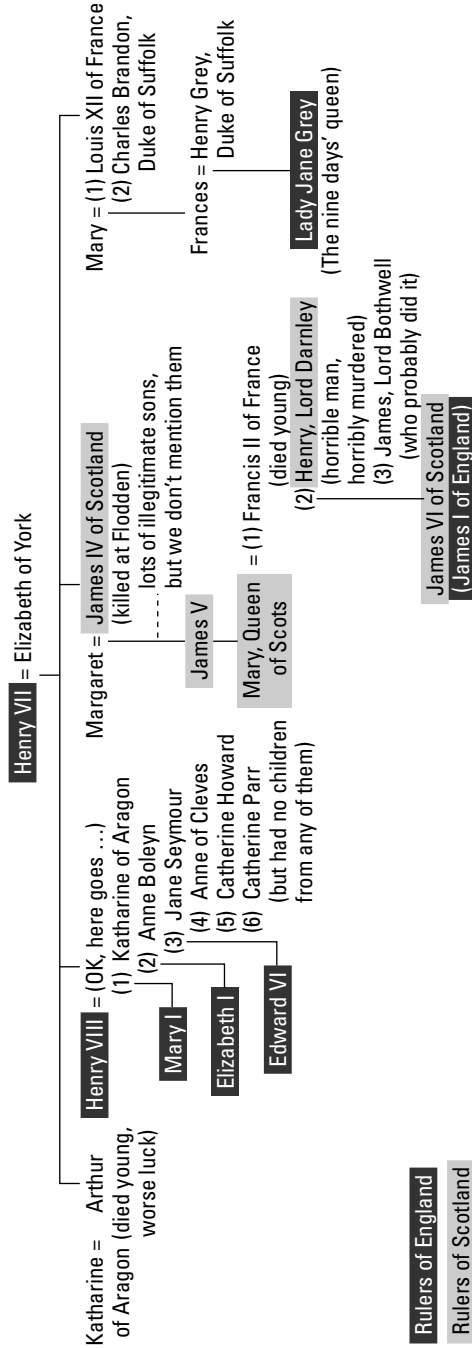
Henry VII = Elizabeth of York

Katharine = Arthur
of Aragon (died young,
worse luck)

Henry VIII = (OK, here goes ...)
(1) Katharine of Aragon
(2) Anne Boleyn
(3) Jane Seymour
(4) Anne of Cleves
(5) Catherine Howard
(6) Catherine Parr
(but had no children
from any of them)

Mary I

Elizabeth I

Edward VI

Margaret = James IV of Scotland
(killed at Flodden)
lots of illegitimate sons,
but we don't mention them

James V

Mary, Queen of Scots = (1) Francis II of France
(died young)
(2) Henry, Lord Darnley
(horrible man,
horribly murdered)
(3) James, Lord Bothwell
(who probably did it)

James VI of Scotland
(James I of England)

Mary = (1) Louis XII of France
(2) Charles Brandon,
Duke of Suffolk

Frances = Henry Grey,
Duke of Suffolk

Lady Jane Grey
(The nine days' queen)

Rulers of England

Rulers of Scotland